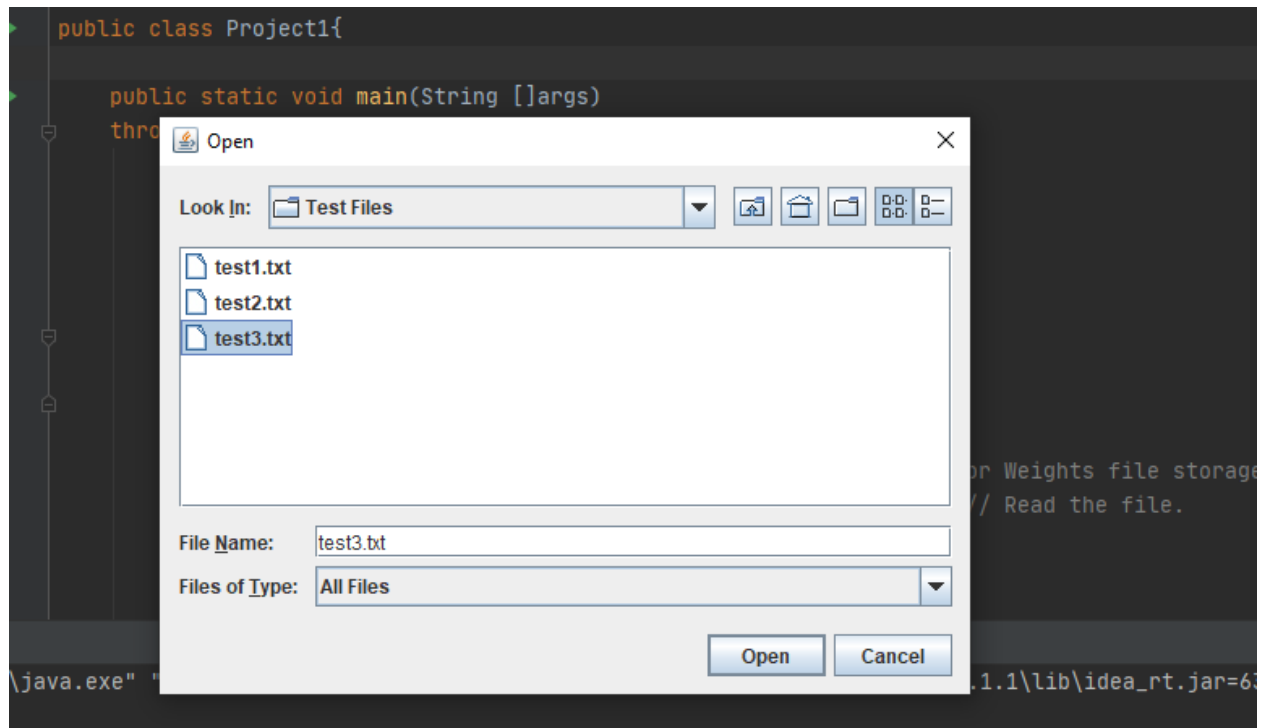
public class Project1{

public static void main(String []args)
thro

Open

Look In: Test Files

test1.txt
test2.txt
test3.txt

File Name: test3.txt
Files of Type: All Files

Open Cancel

or Weights file storage
// Read the file.

\java.exe" "
.1.1\lib\idea_rt.jar=63